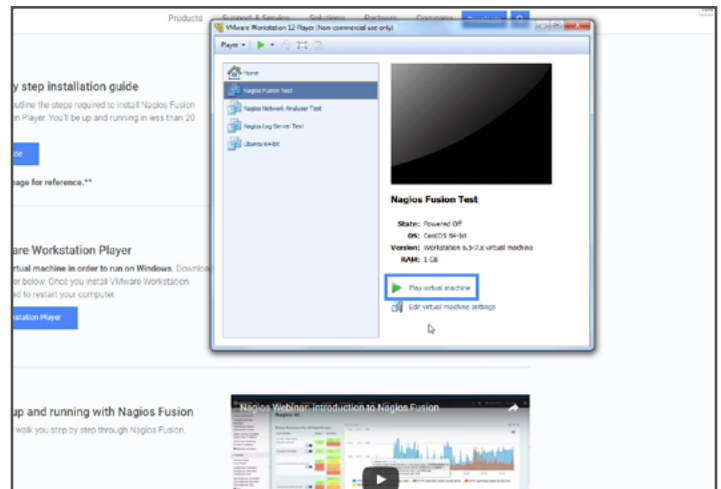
Products Support & Service Solutions Partners Company

y step installation guide

outline the steps required to install Nagios Fusion
n Player. You'll be up and running in less than 20

de

age for reference.**

are Workstation Player

rtual machine in order to run on Windows. Downlo
er below. Once you install VMware Workstation
ed to restart your computer.

stallation Player

up and running with Nagios Fusion

walk you step by step through Nagios Fusion.

VMware Workstation 12 Player (Non-commercial use only)

Player

Home
Nagios Fusion Test
Nagios Network Analyzer Test
Nagios Log Server Test
Ubuntu 64-bit

Nagios Fusion Test

State: Powered Off
OS: CentOS 64-bit
Version: Workstation 6.5-7.x virtual machine
RAM: 1 GB

Play virtual machine
Edit virtual machine settings

Nagios Webinar: Introduction to Nagios Fusion